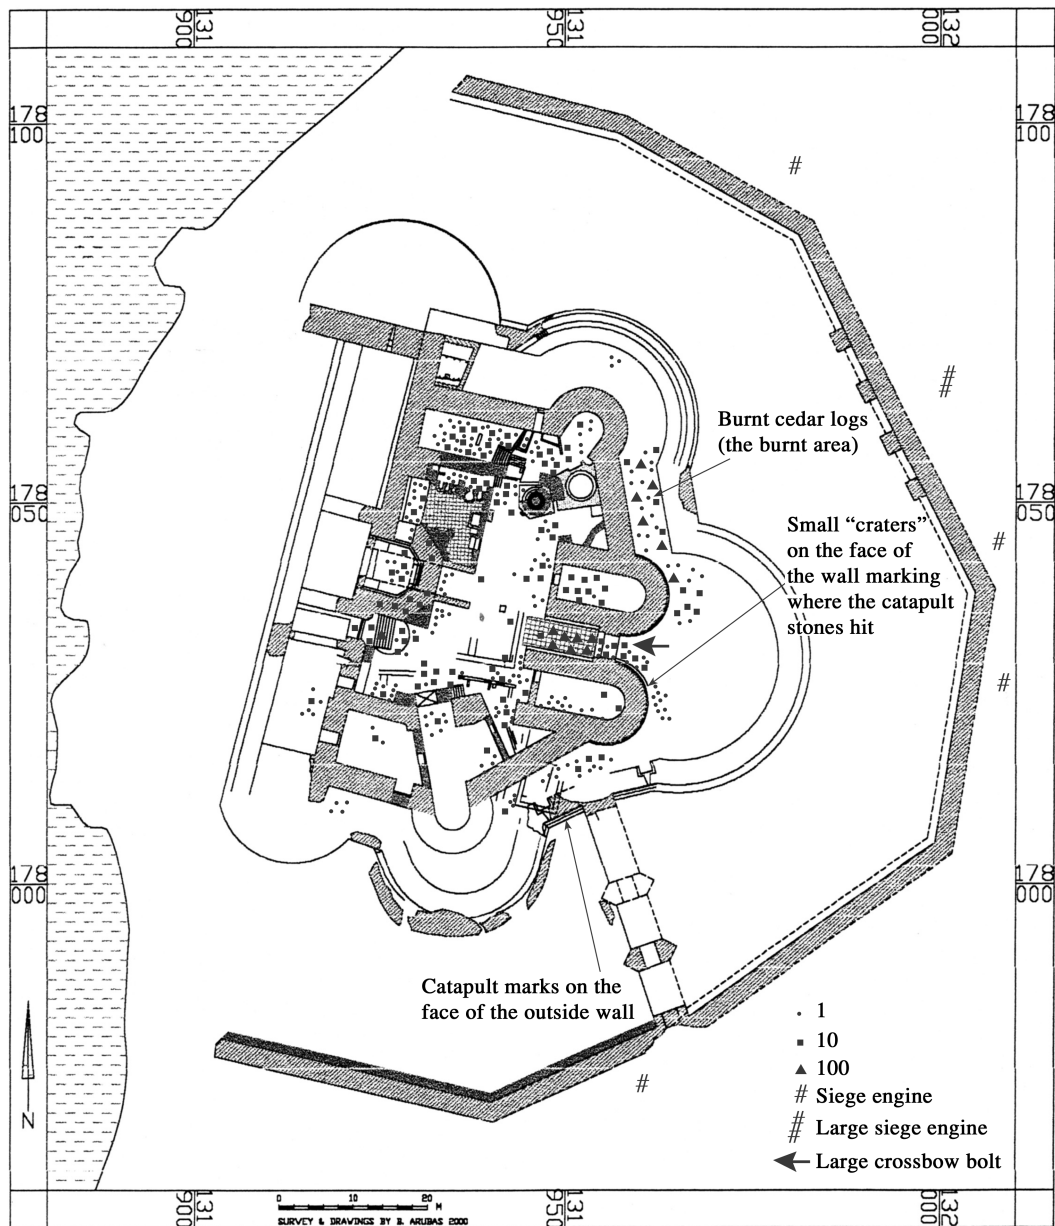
131
900

131
950

132
000

178
100

178
100

178
050

178
050

178
000

178
000

#

#

#

#

#

Burnt cedar logs (the burnt area)

Small "craters" on the face of the wall marking where the catapult stones hit

Catapult marks on the face of the outside wall

• 1
■ 10
▲ 100
# Siege engine
# Large siege engine
← Large crossbow bolt

N

0 10 20 M
SURVEY & DRAWINGS BY B. ARUBAS 2000

131
900

131
950

132
000